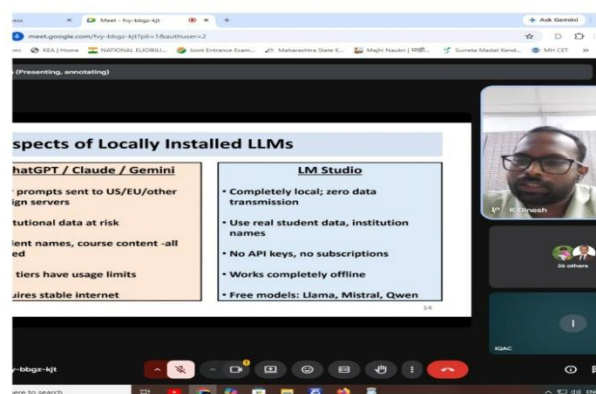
Meet - fvy-bbgz-kjt
+ Ask Gemini
meet.google.com/fvy-bbgz-kjt?pli=1&authuser=2
KEA | Home  NATIONAL ELIGIBIL...  Joint Entrance Exam...  Maharashtra State E...  Majhi Naukri | माझी...  Suvrata Madat Kend...  MH CET
(Presenting, annotating)

spects of Locally Installed LLMs

hatGPT / Claude / Gemini
prompts sent to US/EU/other ign servers
tutional data at risk
lent names, course content -all ed
tiers have usage limits
uires stable internet

LM Studio
• Completely local; zero data transmission
• Use real student data, institution names
• No API keys, no subscriptions
• Works completely offline
• Free models: Llama, Mistral, Qwen

3/4

K Dinesh
26 others
I
IQAC
vy-bbgz-kjt
ere to search